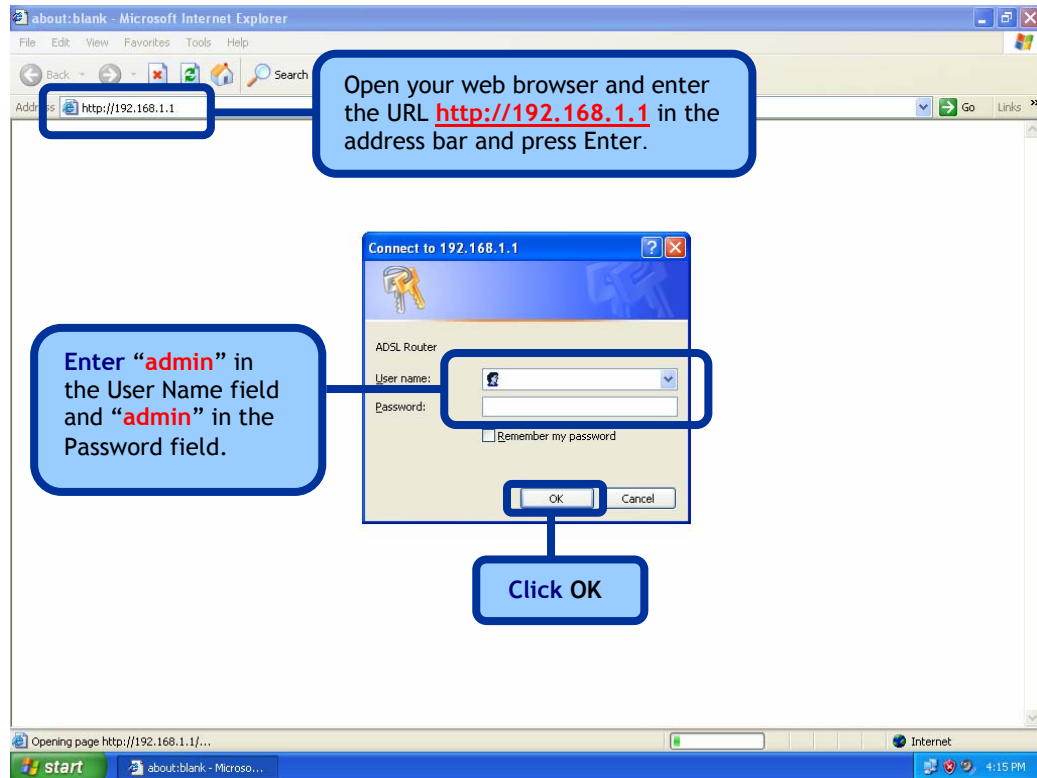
about:blank - Microsoft Internet Explorer

File Edit View Favorites Tools Help

Back Search

Addr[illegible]s http://192.168.1.1

Go Links

Open your web browser and enter the URL http://192.168.1.1 in the address bar and press Enter.

Connect to 192.168.1.1

ADSL Router

User name:

Password:

Remember my password

OK Cancel

Enter "admin" in the User Name field and "admin" in the Password field.

Click OK

Opening page http://192.168.1.1/...

Internet

start

about:blank - Microso...

4:15 PM